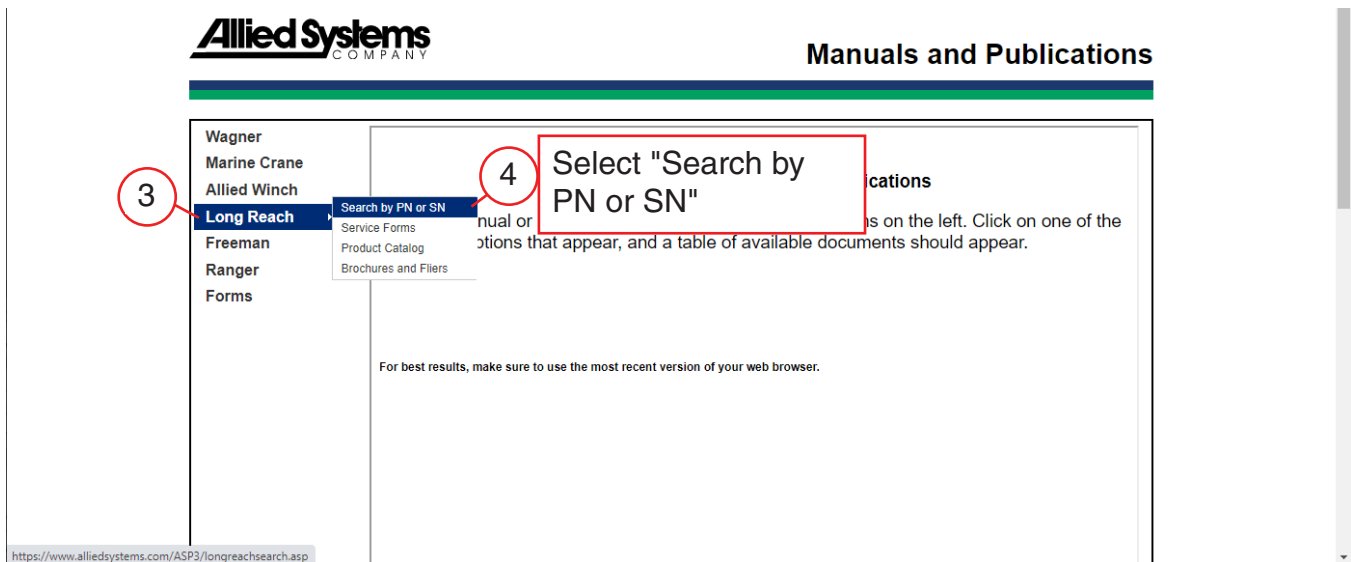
Allied Systems COMPANY

Manuals and Publications

Wagner
Marine Crane
Allied Winch
3
Long Reach
Freeman
Ranger
Forms

Search by PN or SN
Service Forms
Product Catalog
Brochures and Fliers

4
Select "Search by PN or SN"

ications

nual or ns on the left. Click on one of the options that appear, and a table of available documents should appear.

For best results, make sure to use the most recent version of your web browser.

https://www.alliedsystems.com/ASP3/longreachsearch.asp